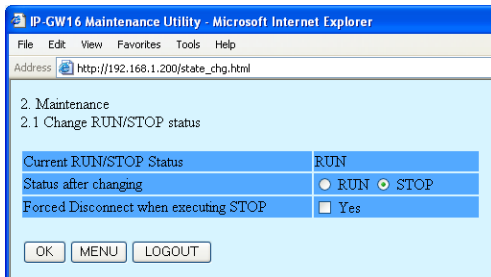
IP-GW16 Maintenance Utility - Microsoft Internet Explorer

File Edit View Favorites Tools Help

Address http://192.168.1.200/state_chg.html

2. Maintenance
2.1 Change RUN/STOP status

| Current RUN/STOP Status | RUN |
|---|---|
| Status after changing | RUN STOP |
| Forced Disconnect when executing STOP | Yes |

OK MENU LOGOUT